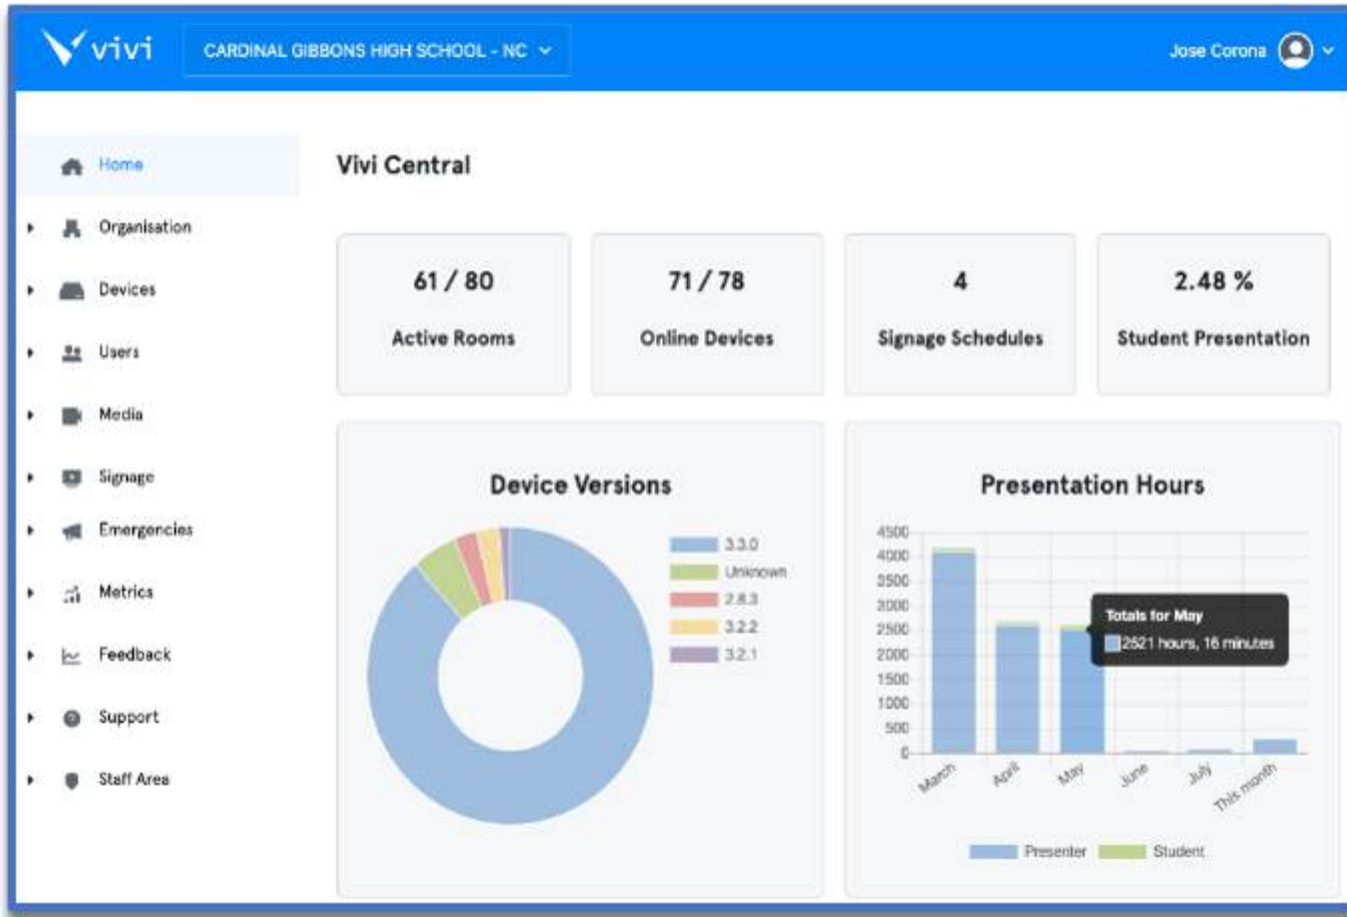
vivi CARDINAL GIBBONS HIGH SCHOOL - NC

Jose Corona

Home
Organisation
Devices
Users
Media
Signage
Emergencies
Metrics
Feedback
Support
Staff Area

Vivi Central

61 / 80
Active Rooms

71 / 78
Online Devices

4
Signage Schedules

2.48 %
Student Presentation

Device Versions

3.3.0
Unknown
2.8.3
3.2.2
3.2.1

Presentation Hours

4500
4000
3500
3000
2500
2000
1500
1000
500
0

March
April
May
June
July
This month

Totals for May
2521 hours, 16 minutes

Presenter
Student